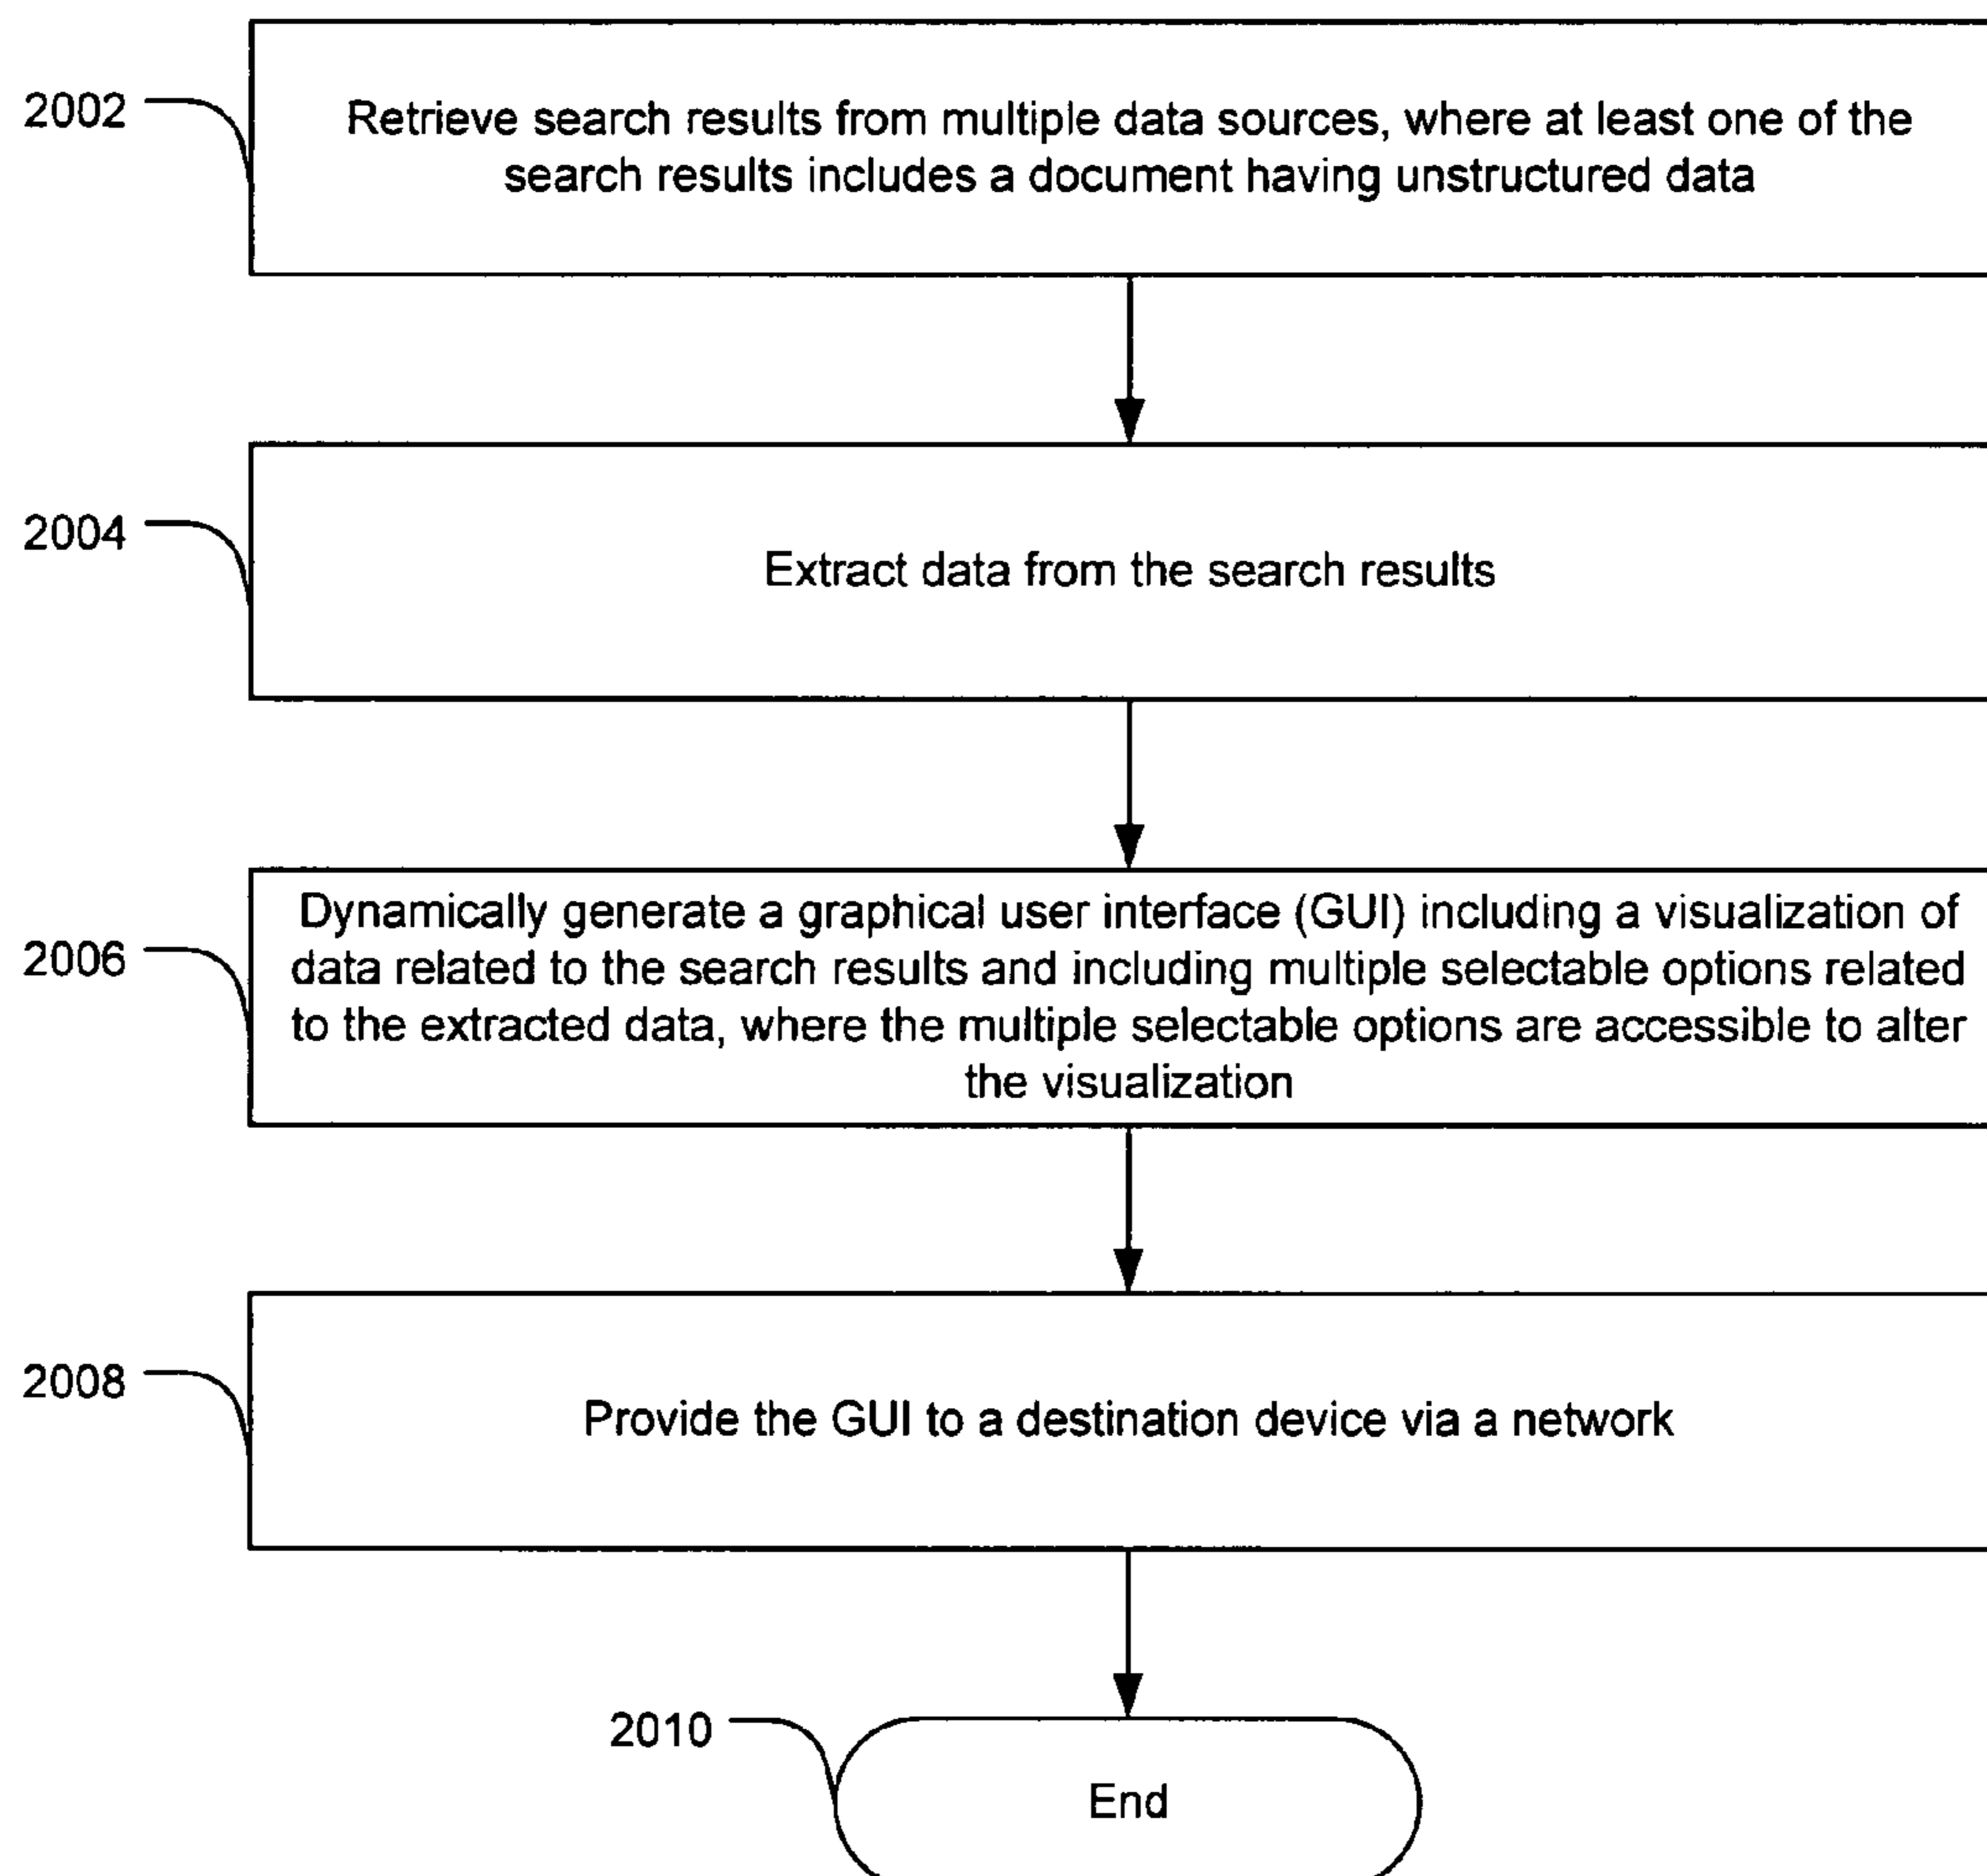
2002

Retrieve search results from multiple data sources, where at least one of the search results includes a document having unstructured data

2004

Extract data from the search results

2006

Dynamically generate a graphical user interface (GUI) including a visualization of data related to the search results and including multiple selectable options related to the extracted data, where the multiple selectable options are accessible to alter the visualization

2008

Provide the GUI to a destination device via a network

2010

End